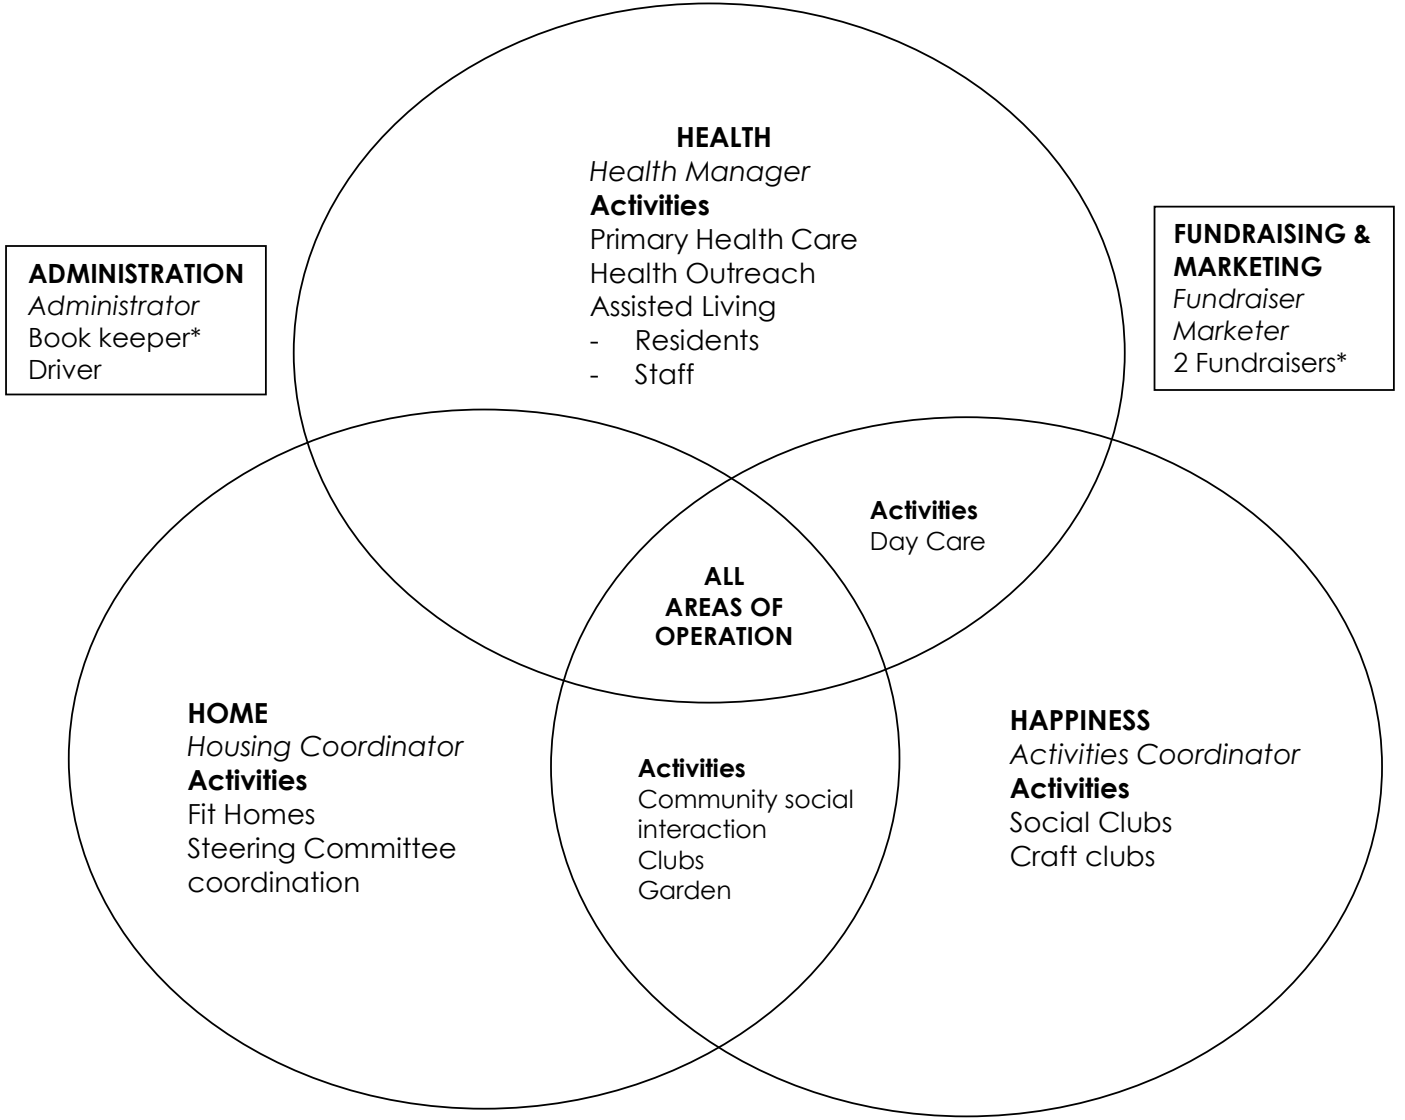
HEALTH
*Health Manager*
**Activities**
Primary Health Care
Health Outreach
Assisted Living
- Residents
- Staff

ADMINISTRATION
*Administrator*
Book keeper*
Driver

FUNDRAISING & MARKETING
*Fundraiser*
*Marketer*
2 Fundraisers*

Activities
Day Care

ALL AREAS OF OPERATION

HOME
*Housing Coordinator*
**Activities**
Fit Homes
Steering Committee coordination

Activities
Community social interaction
Clubs
Garden

HAPPINESS
*Activities Coordinator*
**Activities**
Social Clubs
Craft clubs